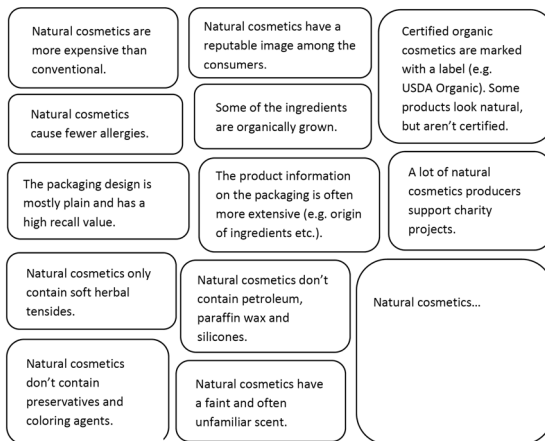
Natural cosmetics are more expensive than conventional.

Natural cosmetics have a reputable image among the consumers.

Certified organic cosmetics are marked with a label (e.g. USDA Organic). Some products look natural, but aren't certified.

Natural cosmetics cause fewer allergies.

Some of the ingredients are organically grown.

The packaging design is mostly plain and has a high recall value.

The product information on the packaging is often more extensive (e.g. origin of ingredients etc.).

A lot of natural cosmetics producers support charity projects.

Natural cosmetics only contain soft herbal tensides.

Natural cosmetics don't contain petroleum, paraffin wax and silicones.

Natural cosmetics…

Natural cosmetics don't contain preservatives and coloring agents.

Natural cosmetics have a faint and often unfamiliar scent.